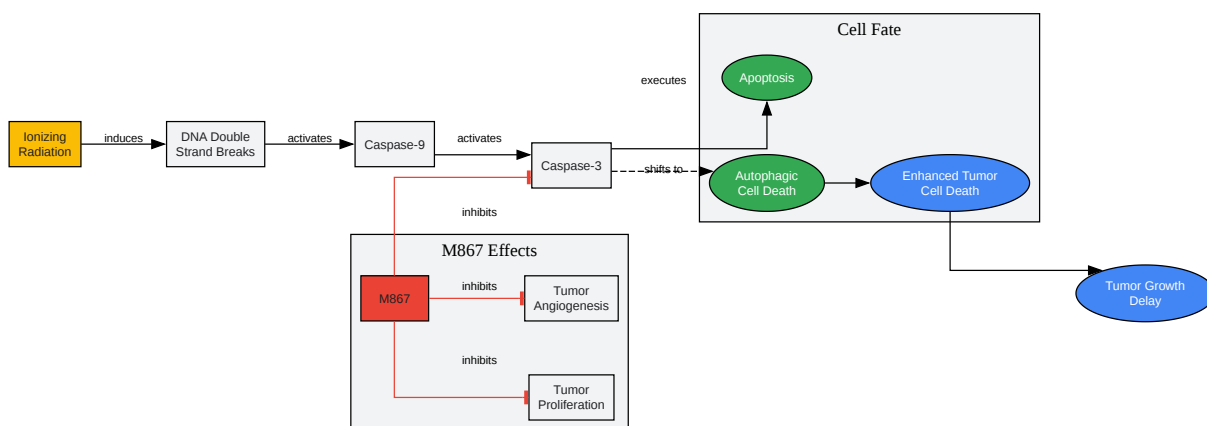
Cell Fate

executes

Apoptosis

Ionizing Radiation

induces

DNA Double Strand Breaks

activates

Caspase-9

activates

Caspase-3

shifts to

Autophagic Cell Death

Enhanced Tumor Cell Death

inhibits

M867 Effects

M867

inhibits

Tumor Angiogenesis

inhibits

Tumor Proliferation

Tumor Growth Delay